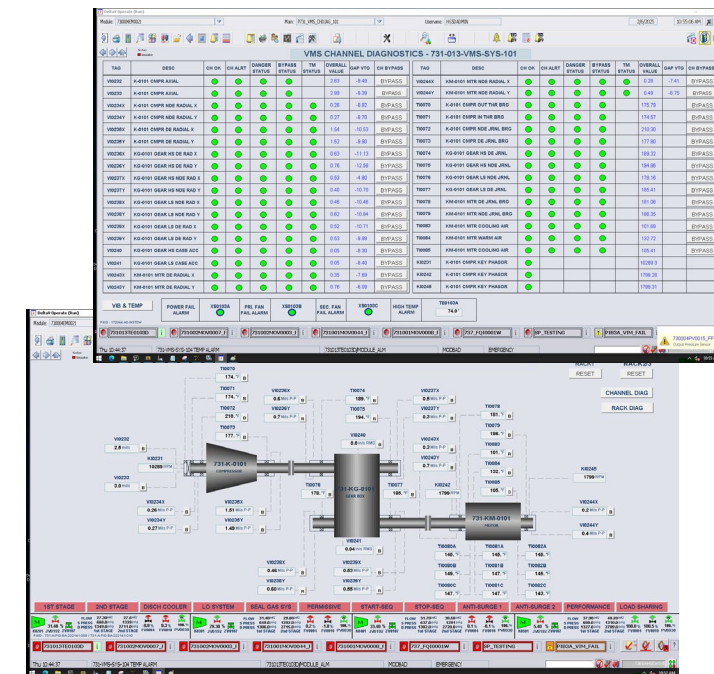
DeltaV Operate (Run)

Module: 730004MV0021 | Main: P731_VMS_CHDIAG_101 | Username: HUSSADMIN | 2/6/2025 | 10:55:06 AM

VMS CHANNEL DIAGNOSTICS - 731-013-VMS-SYS-101

| TAG | DESC | CH OK | CH ALRT | DANGER STATUS | BYPASS STATUS | TM STATUS | OVERALL VALUE | GAP VTG | CH BYPASS |
|---|---|---|---|---|---|---|---|---|---|
| VI0232 | K-0101 CMPR AXIAL | | | | | | 2.65 | -9.49 | BYPASS |
| VI0233 | K-0101 CMPR AXIAL | | | | | | 2.98 | -9.38 | BYPASS |
| VI0234X | K-0101 CMPR NDE RADIAL X | | | | | | 0.26 | -9.82 | BYPASS |
| VI0234Y | K-0101 CMPR NDE RADIAL Y | | | | | | 0.27 | -8.70 | BYPASS |
| VI0235X | K-0101 CMPR DE RADIAL X | | | | | | 1.64 | -10.53 | BYPASS |
| VI0235Y | K-0101 CMPR DE RADIAL Y | | | | | | 1.62 | -8.90 | BYPASS |
| VI0236X | KG-0101 GEAR HS DE RAD X | | | | | | 0.63 | -11.13 | BYPASS |
| VI0236Y | KG-0101 GEAR HS DE RAD Y | | | | | | 0.76 | -12.59 | BYPASS |
| VI0237X | KG-0101 GEAR HS NDE RAD X | | | | | | 0.53 | -4.86 | BYPASS |
| VI0237Y | KG-0101 GEAR HS NDE RAD Y | | | | | | 0.40 | -10.70 | BYPASS |
| VI0238X | KG-0101 GEAR LS NDE RAD X | | | | | | 0.46 | -10.46 | BYPASS |
| VI0238Y | KG-0101 GEAR LS NDE RAD Y | | | | | | 0.62 | -10.94 | BYPASS |
| VI0239X | KG-0101 GEAR LS DE RAD X | | | | | | 0.52 | -10.71 | BYPASS |
| VI0239Y | KG-0101 GEAR LS DE RAD Y | | | | | | 0.53 | -9.88 | BYPASS |
| VI0240 | KG-0101 GEAR HS CASE ACC | | | | | | 0.05 | -8.30 | BYPASS |
| VI0241 | KG-0101 GEAR LS CASE ACC | | | | | | 0.05 | -8.40 | BYPASS |
| VI0243X | KM-0101 MTR DE RADIAL X | | | | | | 0.35 | -7.89 | BYPASS |
| VI0243Y | KM-0101 MTR DE RADIAL Y | | | | | | 0.76 | -8.09 | BYPASS |

| TAG | DESC | CH OK | CH ALRT | DANGER STATUS | BYPASS STATUS | TM STATUS | OVERALL VALUE | GAP VTG | CH BYPASS |
|---|---|---|---|---|---|---|---|---|---|
| VI0244X | KM-0101 MTR NDE RADIAL X | | | | | | 0.39 | -7.41 | BYPASS |
| VI0244Y | KM-0101 MTR NDE RADIAL Y | | | | | | 0.43 | -8.75 | BYPASS |
| TI0070 | K-0101 CMPR DUT THR BRG | | | | | | 175.79 | | BYPASS |
| TI0071 | K-0101 CMPR IN THR BRG | | | | | | 174.57 | | BYPASS |
| TI0072 | K-0101 CMPR NDE JRNL BRG | | | | | | 210.30 | | BYPASS |
| TI0073 | K-0101 CMPR DE JRNL BRG | | | | | | 177.60 | | BYPASS |
| TI0074 | KG-0101 GEAR HS DE JRNL | | | | | | 189.32 | | BYPASS |
| TI0075 | KG-0101 GEAR HS NDE JRNL | | | | | | 194.86 | | BYPASS |
| TI0076 | KG-0101 GEAR LS NDE JRNL | | | | | | 178.19 | | BYPASS |
| TI0077 | KG-0101 GEAR LS DE JRNL | | | | | | 185.41 | | BYPASS |
| TI0078 | KM-0101 MTR DE JRNL BRG | | | | | | 181.06 | | BYPASS |
| TI0079 | KM-0101 MTR NDE JRNL BRG | | | | | | 186.35 | | BYPASS |
| TI0083 | KM-0101 MTR COOLING AIR | | | | | | 151.68 | | BYPASS |
| TI0084 | KM-0101 MTR WARM AIR | | | | | | 132.72 | | BYPASS |
| TI0085 | KM-0101 MTR COOLING AIR | | | | | | 165.41 | | BYPASS |
| KI0241 | K-0101 CMPR KEY PHASOR | | | | | | 16289.3 | | |
| KI0242 | K-0101 CMPR KEY PHASOR | | | | | | 1786.29 | | |
| KI0248 | KM-0101 MTR KEY PHASOR | | | | | | 1786.31 | | |

VIB & TEMP | POWER FAIL ALARM | XS0103A | PRI. FAN FAIL ALARM | XS0103B | SEC. FAN FAIL ALARM | XS0103C | HIGH TEMP ALARM | TE0103A 74.9

731013TE0103D | 731002MOV0007_I | 731002MOV0003_I | 731001MOV0044_I | 731001MOV0008_I | 737_FQ10001W | SP_TESTING | PI80A_VIM_FAIL

Thu 10:44:57 | 731-VMS-SYS-104 TEMP ALARM | 731013TE0103D MODULE ALM | MODBAD | EMERGENCY

DeltaV Operate (Run)
Module: 730004MV0021

TI0070 174.°C | TI0071 174.°C | TI0072 210.°C | TI0073 177.°C | VI0236X 0.6 Mils P-P | VI0236Y 0.7 Mils P-P | TI0074 189.°C | TI0075 194.°C | VI0237X 0.5 Mils P-P | VI0237Y 0.3 Mils P-P | TI0078 181.°C | TI0079 186.°C | TI0080 151.°C | TI0081 132.°C | TI0084 132.°C | TI0085 165.°C
VI0232 2.6 Mils | VI0233 3.0 Mils | KI0241 16289 RPM | VI0240 0.0 Mils RMS | VI0241 0.04 Mils RMS | VI0243X 0.3 Mils P-P | VI0243Y 0.7 Mils P-P | KI0242 1786 RPM | KI0248 1786 RPM
731-K-0101 COMPRESSOR | 731-KG-0101 GEAR BOX | 731-KM-0101 MOTOR
VI0234X 0.26 Mils P-P | VI0234Y 0.27 Mils P-P | VI0235X 1.51 Mils P-P | VI0235Y 1.40 Mils P-P | TI0076 178.°C | TI0077 185.°C | VI0244X 0.2 Mils P-P | VI0244Y 0.4 Mils P-P
VI0238X 0.46 Mils P-P | VI0238Y 0.60 Mils P-P | VI0239X 0.50 Mils P-P | VI0239Y 0.55 Mils P-P
TI0080A 148.°C | TI0080B 148.°C | TI0080C 147.°C | TI0081A 149.°C | TI0081B 147.°C | TI0081C 147.°C | TI0082A 149.°C | TI0082B 148.°C | TI0082C 146.°C

RACK1 RESET | RACK3 RESET | CHANNEL DIAG | RACK DIAG

1ST STAGE | 2ND STAGE | DISCH COOLER | LO SYSTEM | SEAL GAS SYS | PERMISSIVE | START-SEQ | STOP-SEQ | ANTI-SURGE 1 | ANTI-SURGE 2 | PERFORMANCE | LOAD SHARING

731013TE0103D | 731002MOV0007_I | 731002MOV0003_I | 731001MOV0044_I | 731001MOV0008_I | 737_FQ10001W | SP_TESTING | PI80A_VIM_FAIL

Thu 10:44:57 | 731-VMS-SYS-104 TEMP ALARM | 731013TE0103D MODULE ALM | MODBAD | EMERGENCY